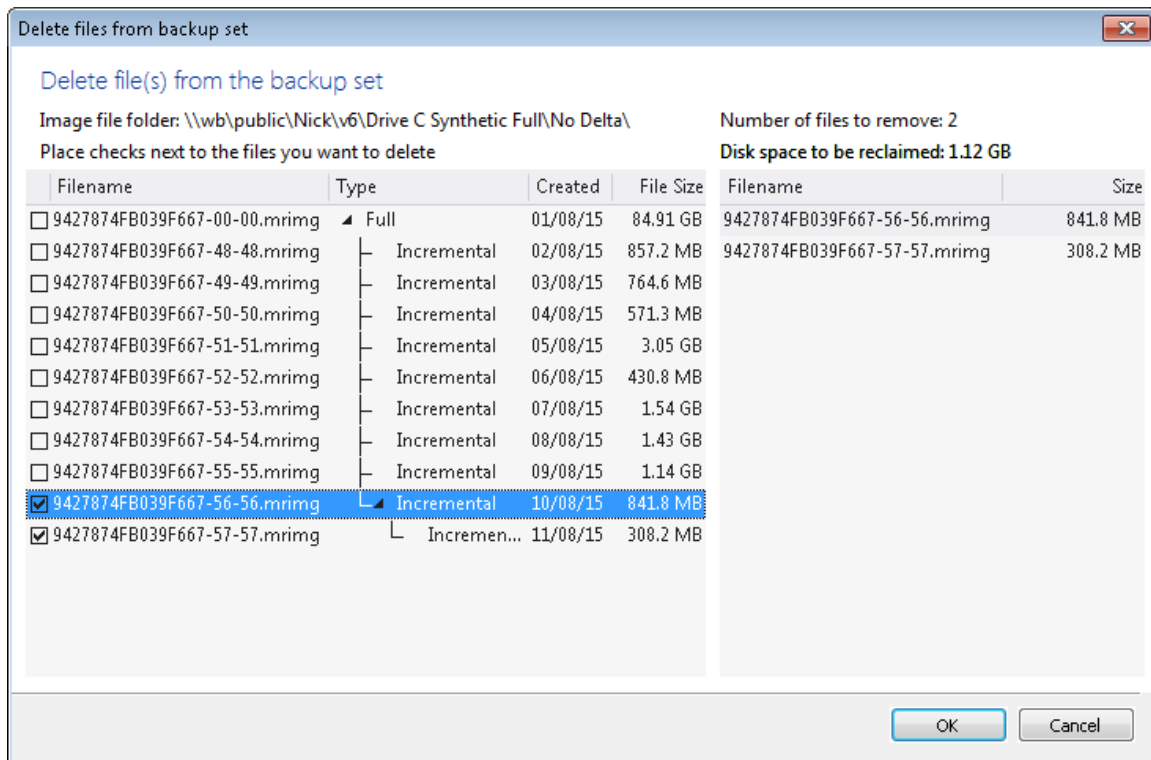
Delete files from backup set

Delete file(s) from the backup set

Image file folder: \\wb\public\Nick\v6\Drive C Synthetic Full\No Delta\

Place checks next to the files you want to delete

Number of files to remove: 2

Disk space to be reclaimed: 1.12 GB

| Filename | Type | Created | File Size |
|---|---|---|---|
| ☐ 9427874FB039F667-00-00.mrimg | Full | 01/08/15 | 84.91 GB |
| ☐ 9427874FB039F667-48-48.mrimg | Incremental | 02/08/15 | 857.2 MB |
| ☐ 9427874FB039F667-49-49.mrimg | Incremental | 03/08/15 | 764.6 MB |
| ☐ 9427874FB039F667-50-50.mrimg | Incremental | 04/08/15 | 571.3 MB |
| ☐ 9427874FB039F667-51-51.mrimg | Incremental | 05/08/15 | 3.05 GB |
| ☐ 9427874FB039F667-52-52.mrimg | Incremental | 06/08/15 | 430.8 MB |
| ☐ 9427874FB039F667-53-53.mrimg | Incremental | 07/08/15 | 1.54 GB |
| ☐ 9427874FB039F667-54-54.mrimg | Incremental | 08/08/15 | 1.43 GB |
| ☐ 9427874FB039F667-55-55.mrimg | Incremental | 09/08/15 | 1.14 GB |
| ☑ 9427874FB039F667-56-56.mrimg | Incremental | 10/08/15 | 841.8 MB |
| ☑ 9427874FB039F667-57-57.mrimg | Incremen... | 11/08/15 | 308.2 MB |

| Filename | Size |
|---|---|
| 9427874FB039F667-56-56.mrimg | 841.8 MB |
| 9427874FB039F667-57-57.mrimg | 308.2 MB |

OK

Cancel